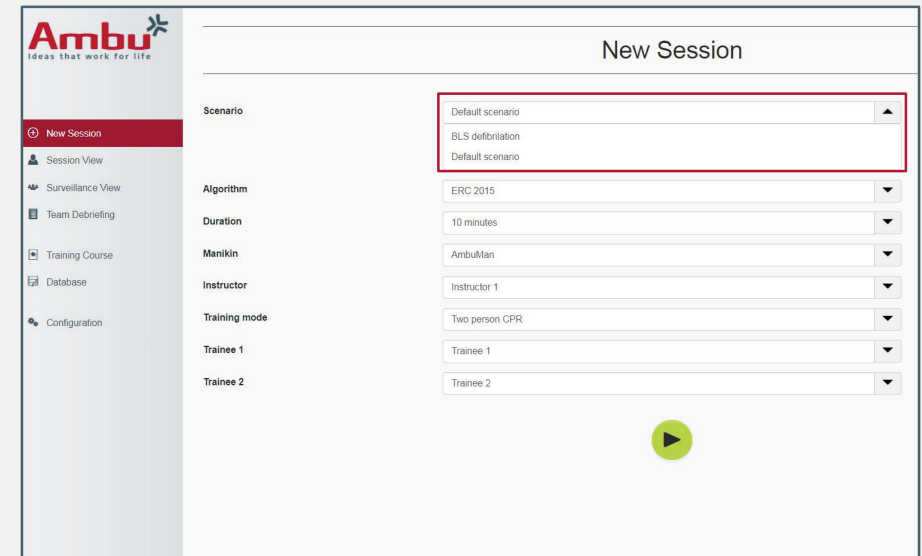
Ambu
Ideas that work for life

New Session
Session View
Surveillance View
Team Debriefing

Training Course
Database

Configuration

New Session

| | |
|---|---|
| Scenario | Default scenario |
| | BLS defibrilation |
| | Default scenario |
| Algorithm | ERC 2015 |
| Duration | 10 minutes |
| Manikin | AmbuMan |
| Instructor | Instructor 1 |
| Training mode | Two person CPR |
| Trainee 1 | Trainee 1 |
| Trainee 2 | Trainee 2 |